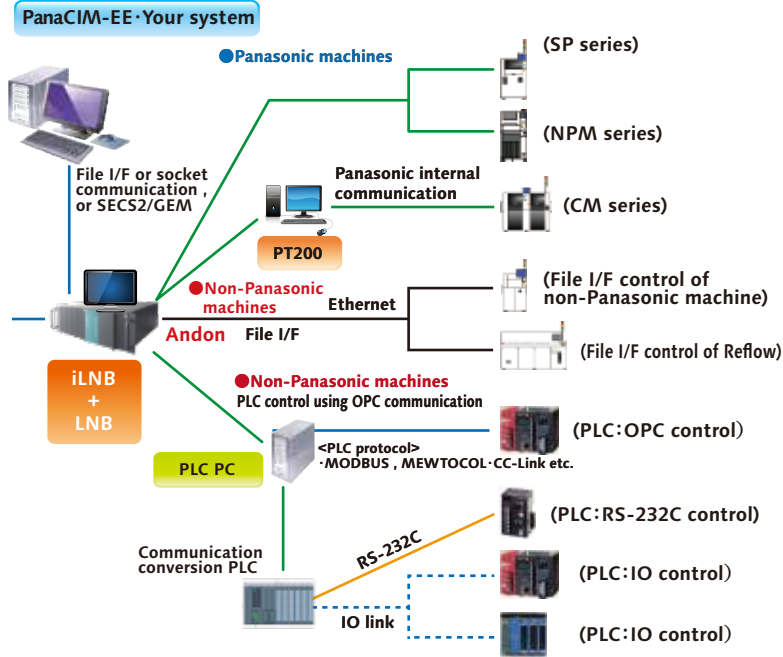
PanaCIM-EE·Your system

●Panasonic machines

(SP series)

(NPM series)

File I/F or socket communication , or SECS2/GEM

Panasonic internal communication

(CM series)

PT200

●Non-Panasonic machines

Ethernet

(File I/F control of non-Panasonic machine)

Andon

File I/F

(File I/F control of Reflow)

iLNB + LNB

●Non-Panasonic machines

PLC control using OPC communication

(PLC:OPC control)

<PLC protocol> ·MODBUS , MEWTOCOL·CC-Link etc.

PLC PC

(PLC:RS-232C control)

Communication conversion PLC

RS-232C

(PLC:IO control)

IO link

(PLC:IO control)